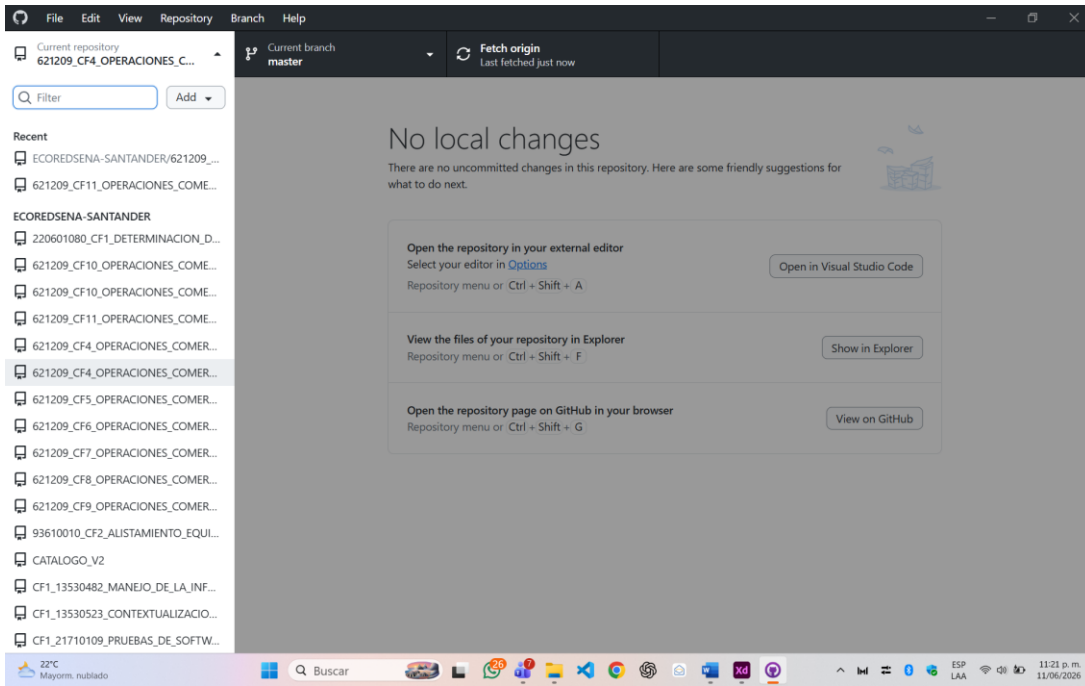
File Edit View Repository Branch Help

Current repository
621209_CF4_OPERACIONES_C...

Current branch
master

Fetch origin
Last fetched just now

Filter

Add

Recent

ECOREDSENA-SANTANDER/621209_...

621209_CF11_OPERACIONES_COME...

ECOREDSENA-SANTANDER

220601080_CF1_DETERMINACION_D...

621209_CF10_OPERACIONES_COME...

621209_CF10_OPERACIONES_COME...

621209_CF11_OPERACIONES_COME...

621209_CF4_OPERACIONES_COMER...

621209_CF4_OPERACIONES_COMER...

621209_CF5_OPERACIONES_COMER...

621209_CF6_OPERACIONES_COMER...

621209_CF7_OPERACIONES_COMER...

621209_CF8_OPERACIONES_COMER...

621209_CF9_OPERACIONES_COMER...

93610010_CF2_ALISTAMIENTO_EQUI...

CATALOGO_V2

CF1_13530482_MANEJO_DE_LA_INF...

CF1_13530523_CONTEXTUALIZACIO...

CF1_21710109_PRUEBAS_DE_SOFTW...

No local changes

There are no uncommitted changes in this repository. Here are some friendly suggestions for what to do next.

Open the repository in your external editor
Select your editor in Options
Repository menu or Ctrl + Shift + A

Open in Visual Studio Code

View the files of your repository in Explorer
Repository menu or Ctrl + Shift + F

Show in Explorer

Open the repository page on GitHub in your browser
Repository menu or Ctrl + Shift + G

View on GitHub

22°C
Mayorm. nublado

Buscar

26

ESP
LAA

11:21 p. m.
11/06/2026